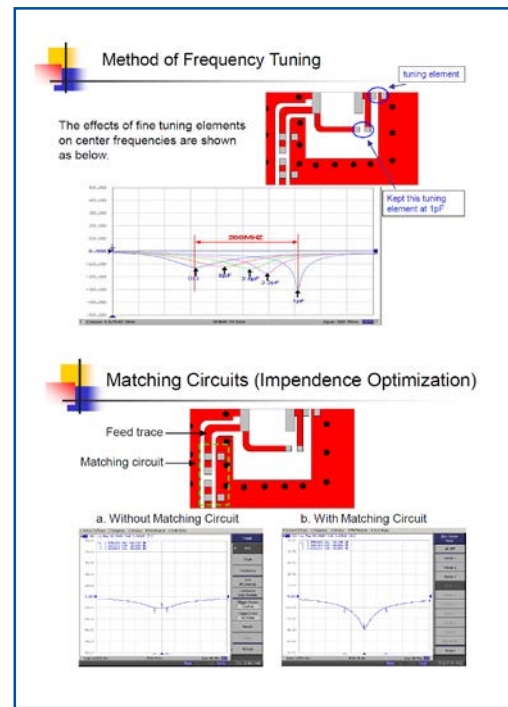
Method of Frequency Tuning

tuning element

The effects of fine tuning elements on center frequencies are shown as below.

Kept this tuning element at 1pF

200MHz

1pF

Matching Circuits (Impendence Optimization)

Feed trace

Matching circuit

a. Without Matching Circuit

b. With Matching Circuit